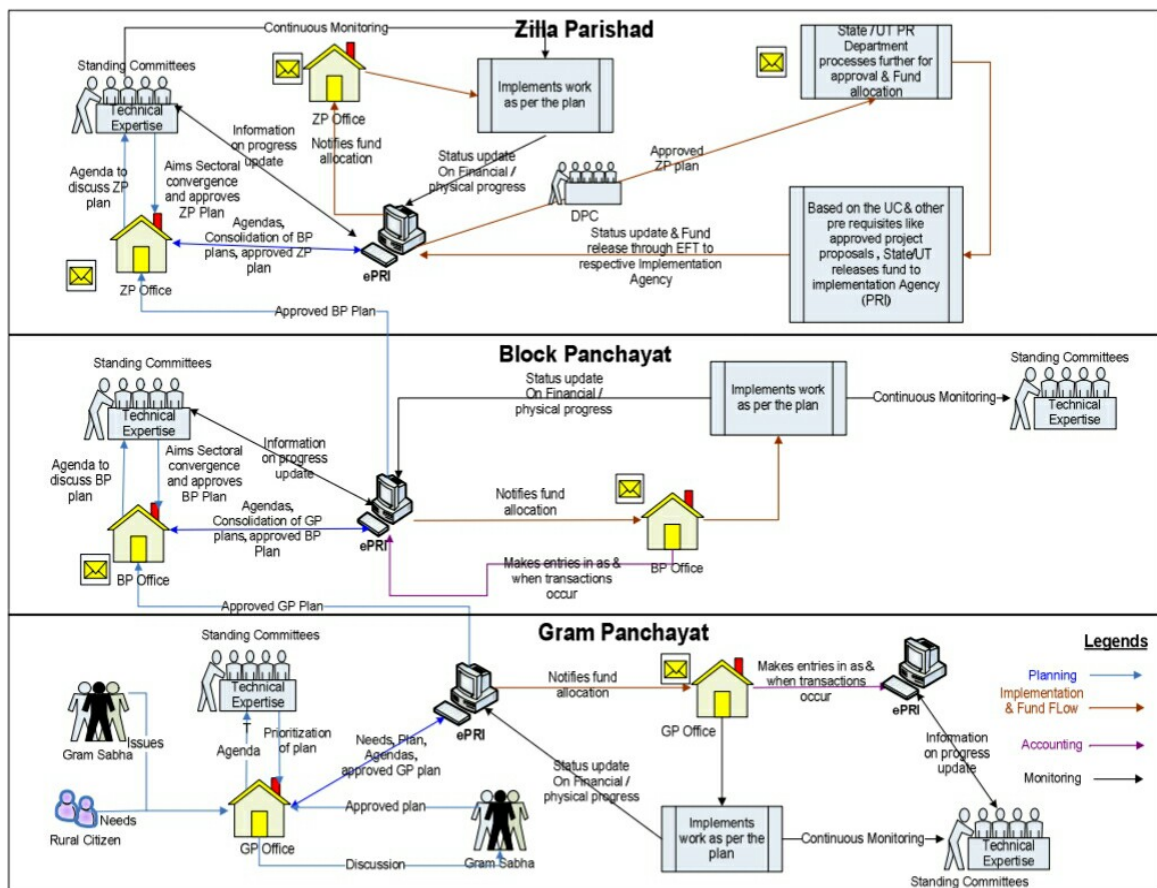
Zilla Parishad

Continuous Monitoring

Standing Committees

Technical Expertise

ZP Office

Implements work as per the plan

State / UT PR Department processes further for approval & Fund allocation

Information on progress update

Notifies fund allocation

Agenda to discuss ZP plan

Aims Sectoral convergence and approves ZP Plan

Status update On Financial / physical progress

Approved ZP plan

DPC

Based on the UC & other pre requisites like approved project proposals , State/UT releases fund to implementation Agency (PRI)

Agendas, Consolidation of BP plans, approved ZP plan

ePRI

Status update & Fund release through EFT to respective Implementation Agency

ZP Office

Approved BP Plan

Block Panchayat

Standing Committees

Technical Expertise

Status update On Financial / physical progress

Implements work as per the plan

Continuous Monitoring

Standing Committees

Technical Expertise

Information on progress update

Agenda to discuss BP plan

Aims Sectoral convergence and approves BP Plan

Notifies fund allocation

Agendas, Consolidation of GP plans, approved BP Plan

ePRI

BP Office

Makes entries in as & when transactions occur

BP Office

Approved GP Plan

Gram Panchayat

Standing Committees

Technical Expertise

Legends

Notifies fund allocation

Makes entries in as & when transactions occur

Planning

Implementation & Fund FLow

Issues

Gram Sabha

Agenda

Prioritization of plan

Needs, Plan, Agendas, approved GP plan

ePRI

GP Office

ePRI

Information on progress update

Accounting

Monitoring

Needs

Rural Citizen

Approved plan

Status update On Financial / physical progress

Implements work as per the plan

Continuous Monitoring

GP Office

Discussion

Gram Sabha

Technical Expertise

Standing Committees